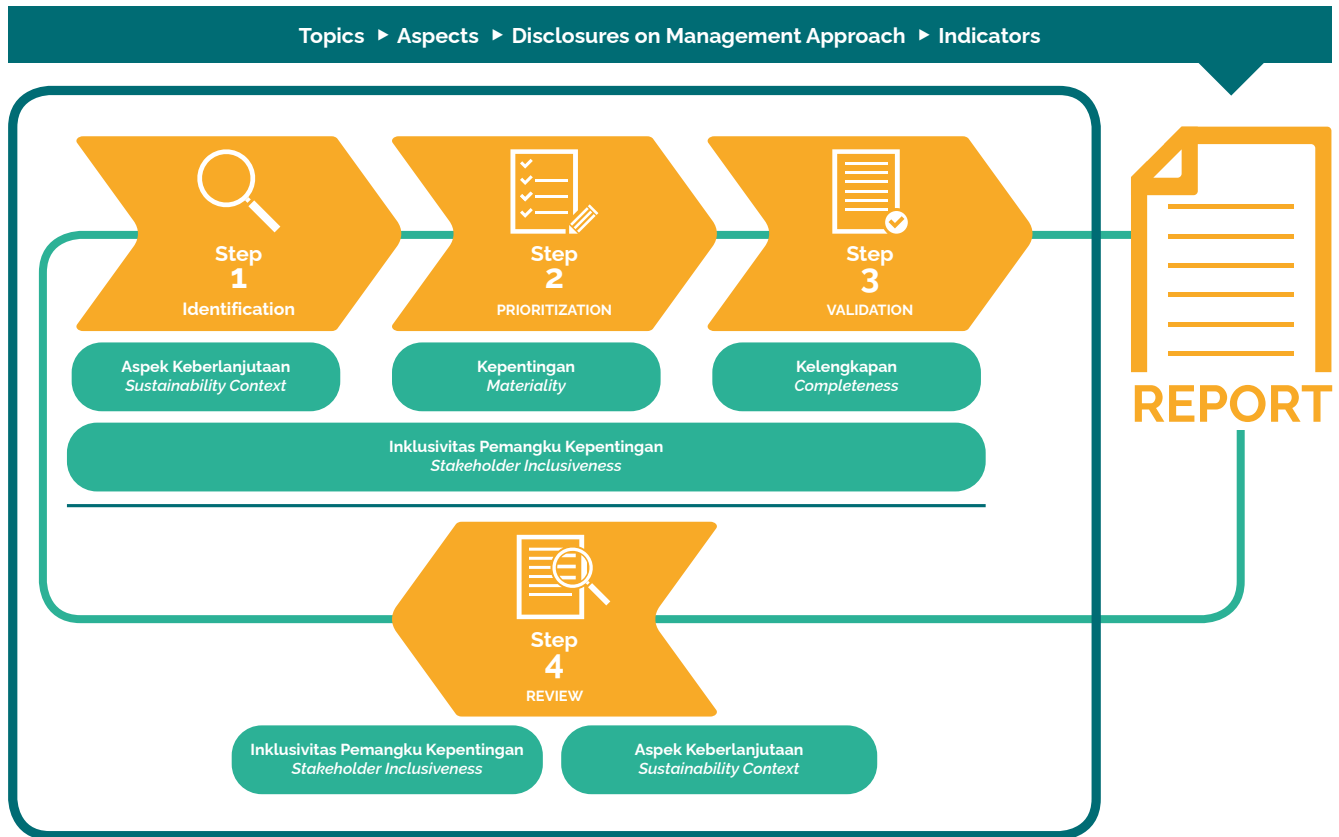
Topics ▸ Aspects ▸ Disclosures on Management Approach ▸ Indicators

Step
1
Identification

Step
2
PRIORITIZATION

Step
3
VALIDATION

REPORT

Aspek Keberlanjutaan
*Sustainability Context*

Kepentingan
*Materiality*

Kelengkapan
*Completeness*

Inklusivitas Pemangku Kepentingan
*Stakeholder Inclusiveness*

Step
4
REVIEW

Inklusivitas Pemangku Kepentingan
*Stakeholder Inclusiveness*

Aspek Keberlanjutaan
*Sustainability Context*